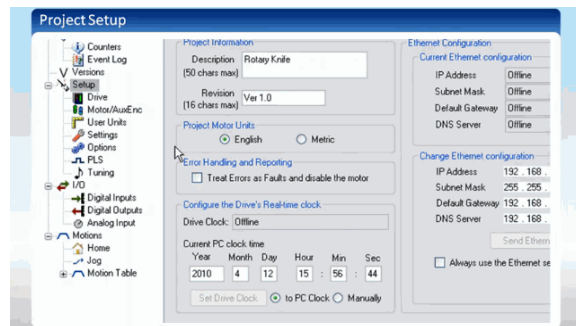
Project Setup

Counters
Event Log
Versions
Setup
Drive
Motor/AuxEnc
User Units
Settings
Options
PLS
Tuning
I/O
Digital Inputs
Digital Outputs
Analog Input
Motions
Home
Jog
Motion Table

Project Information
Description (50 chars max) Rotary Knife
Revision (16 chars max) Ver 1.0

Project Motor Units
English
Metric

Error Handling and Reporting
Treat Errors as Faults and disable the motor

Configure the Drive's Real-time clock
Drive Clock: Offline
Current PC clock time

| Year | Month | Day | Hour | Min | Sec |
|---|---|---|---|---|---|
| 2010 | 4 | 12 | 15 | 56 | 44 |

Set Drive Clock
to PC Clock
Manually

Ethernet Configuration
Current Ethernet configuration
IP Address Offline
Subnet Mask Offline
Default Gateway Offline
DNS Server Offline

Change Ethernet configuration
IP Address 192 . 168 .
Subnet Mask 255 . 255 .
Default Gateway 192 . 168 .
DNS Server 192 . 168 .
Send Ethern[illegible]
Always use the Ethernet se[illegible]